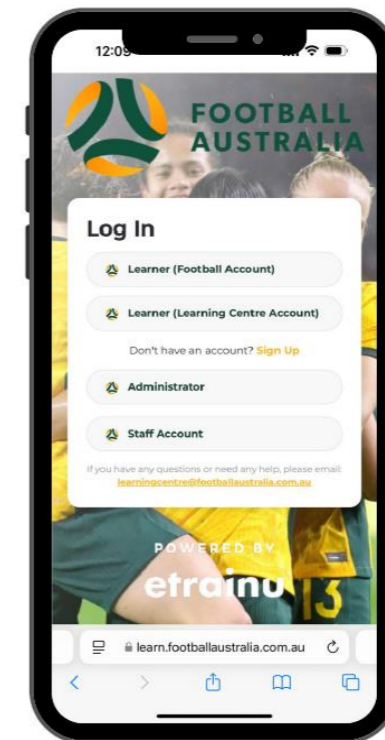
12:09

FOOTBALL AUSTRALIA

Log In

Learner (Football Account)

Learner (Learning Centre Account)

Don't have an account? Sign Up

Administrator

Staff Account

If you have any questions or need any help, please email: learningcentre@footballaustralia.com.au

POWERED BY

etrainu

13

learn.footballaustralia.com.au